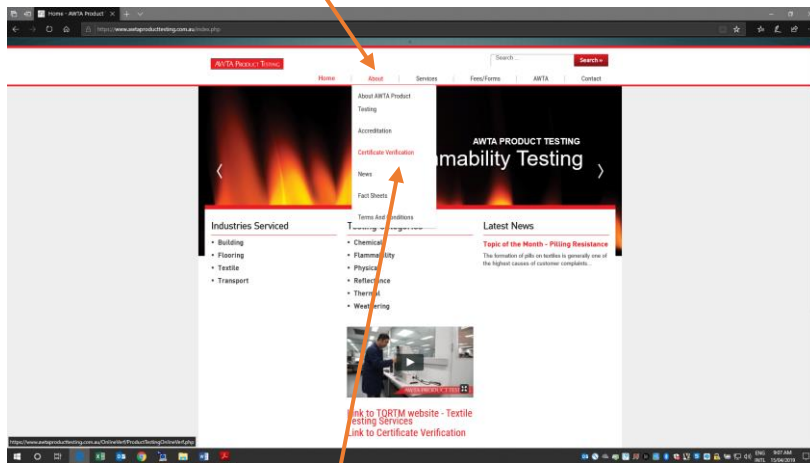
Home - AWTA Product

https://www.awtaproducttesting.com.au/index.php

AWTA PRODUCT TESTING

Search...

Search »

Home

About

Services

Fees/Forms

AWTA

Contact

About AWTA Product Testing

Accreditation

Certificate Verification

News

Fact Sheets

Terms And Conditions

AWTA PRODUCT TESTING

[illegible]mability Testing

Industries Serviced

• Building
• Flooring
• Textile
• Transport

T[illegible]

• Chemical
• Flammab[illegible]lity
• Physica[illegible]
• Reflect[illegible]nce
• Therm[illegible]l
• Weat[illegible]ering

Latest News

Topic of the Month - Pilling Resistance

The formation of pills on textiles is generally one of the highest causes of customer complaints...

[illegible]ink to TQRTM website - Textile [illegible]esting Services

Link to Certificate Verification

https://www.awtaproducttesting.com.au/OnlineVerif/ProductTestingOnlineVerif.php

ENG INTL

9:07 AM 15/04/2019